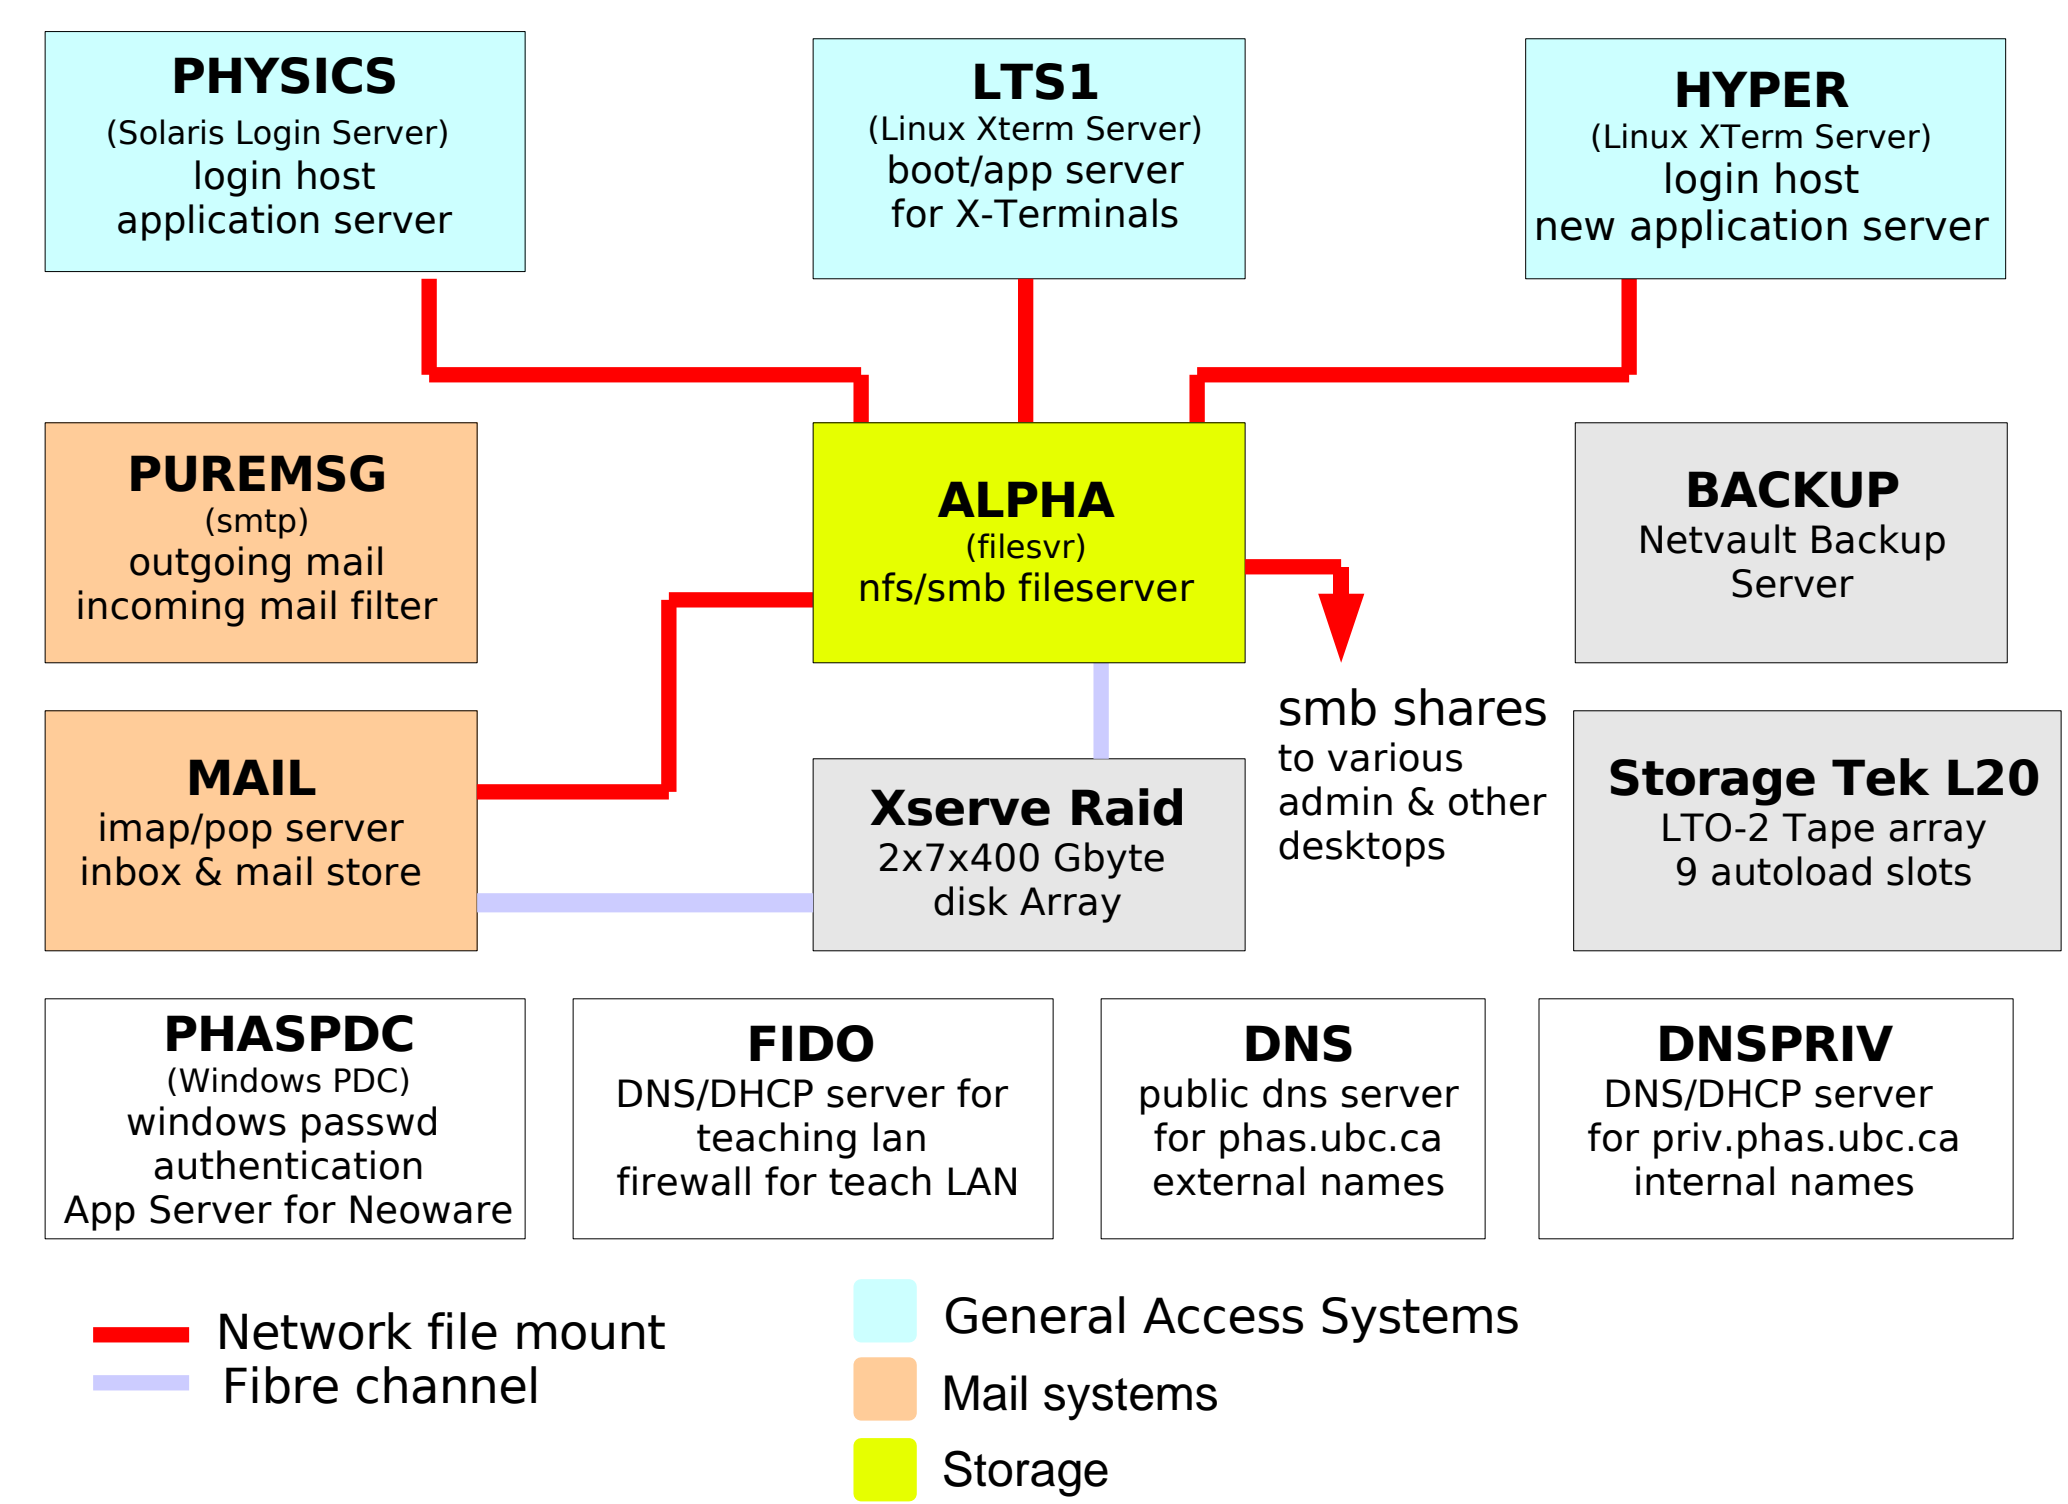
PHYSICS
(Solaris Login Server)
login host
application server

LTS1
(Linux Xterm Server)
boot/app server
for X-Terminals

HYPER
(Linux XTerm Server)
login host
new application server

PUREMSG
(smtp)
outgoing mail
incoming mail filter

ALPHA
(filesvr)
nfs/smb fileserver

BACKUP
Netvault Backup
Server

smb shares
to various
admin & other
desktops

MAIL
imap/pop server
inbox & mail store

Xserve Raid
2x7x400 Gbyte
disk Array

Storage Tek L20
LTO-2 Tape array
9 autoload slots

PHASPDC
(Windows PDC)
windows passwd
authentication
App Server for Neoware

FIDO
DNS/DHCP server for
teaching lan
firewall for teach LAN

DNS
public dns server
for phas.ubc.ca
external names

DNSPRIV
DNS/DHCP server
for priv.phas.ubc.ca
internal names

Network file mount
Fibre channel

General Access Systems
Mail systems
Storage